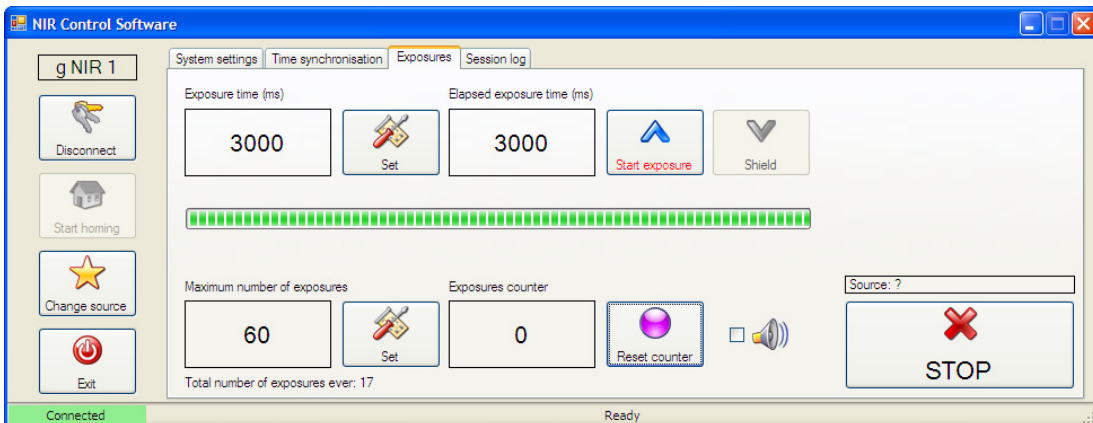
NIR Control Software

g NIR 1

Disconnect

Start homing

Change source

Exit

System settings | Time synchronisation | Exposures | Session log

Exposure time (ms)

3000

Set

Elapsed exposure time (ms)

3000

Start exposure

Shield

Maximum number of exposures

60

Set

Exposures counter

0

Reset counter

Source: ?

STOP

Total number of exposures ever: 17

Connected

Ready